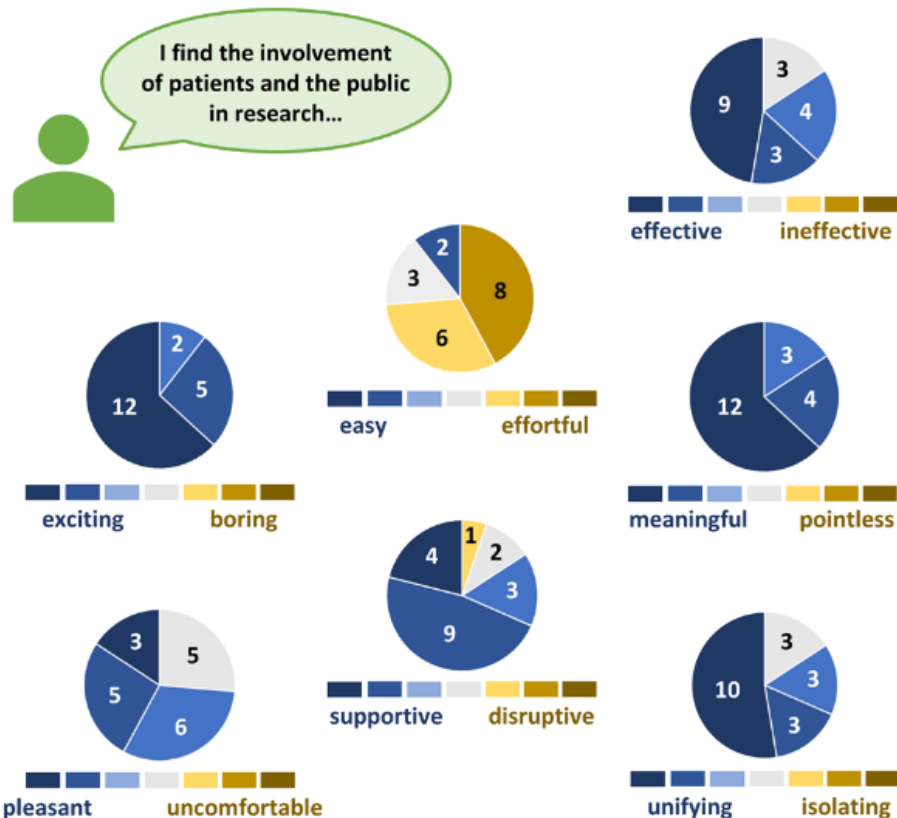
I find the involvement of patients and the public in research...

9
3
4
3
effective ineffective

2
3
8
6
easy effortful

2
5
12
exciting boring

3
4
12
meaningful pointless

1
2
4
3
9
supportive disruptive

3
5
5
6
pleasant uncomfortable

3
3
10
3
unifying isolating